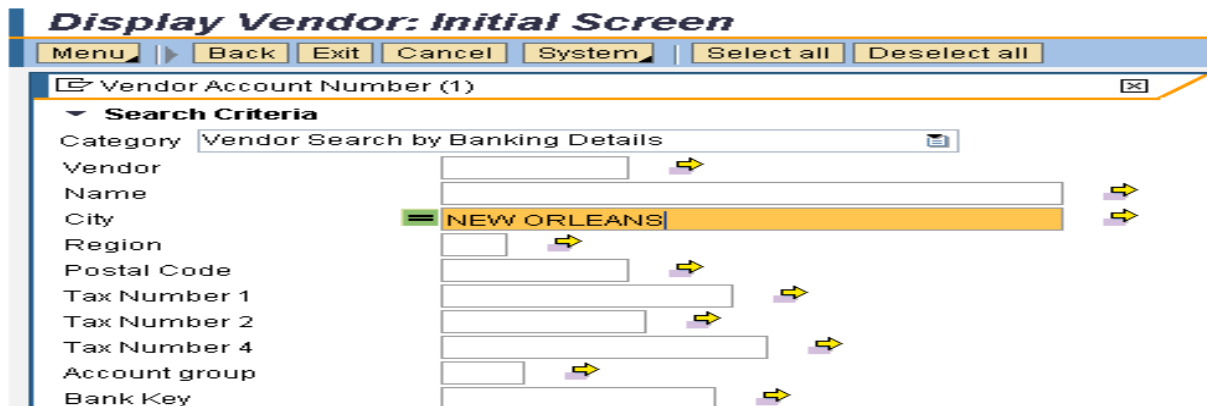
Display Vendor: Initial Screen

Menu | Back | Exit | Cancel | System | Select all | Deselect all

Vendor Account Number (1)

Search Criteria

Category Vendor Search by Banking Details

Vendor

Name

City = NEW ORLEANS

Region

Postal Code

Tax Number 1

Tax Number 2

Tax Number 4

Account group

Bank Key